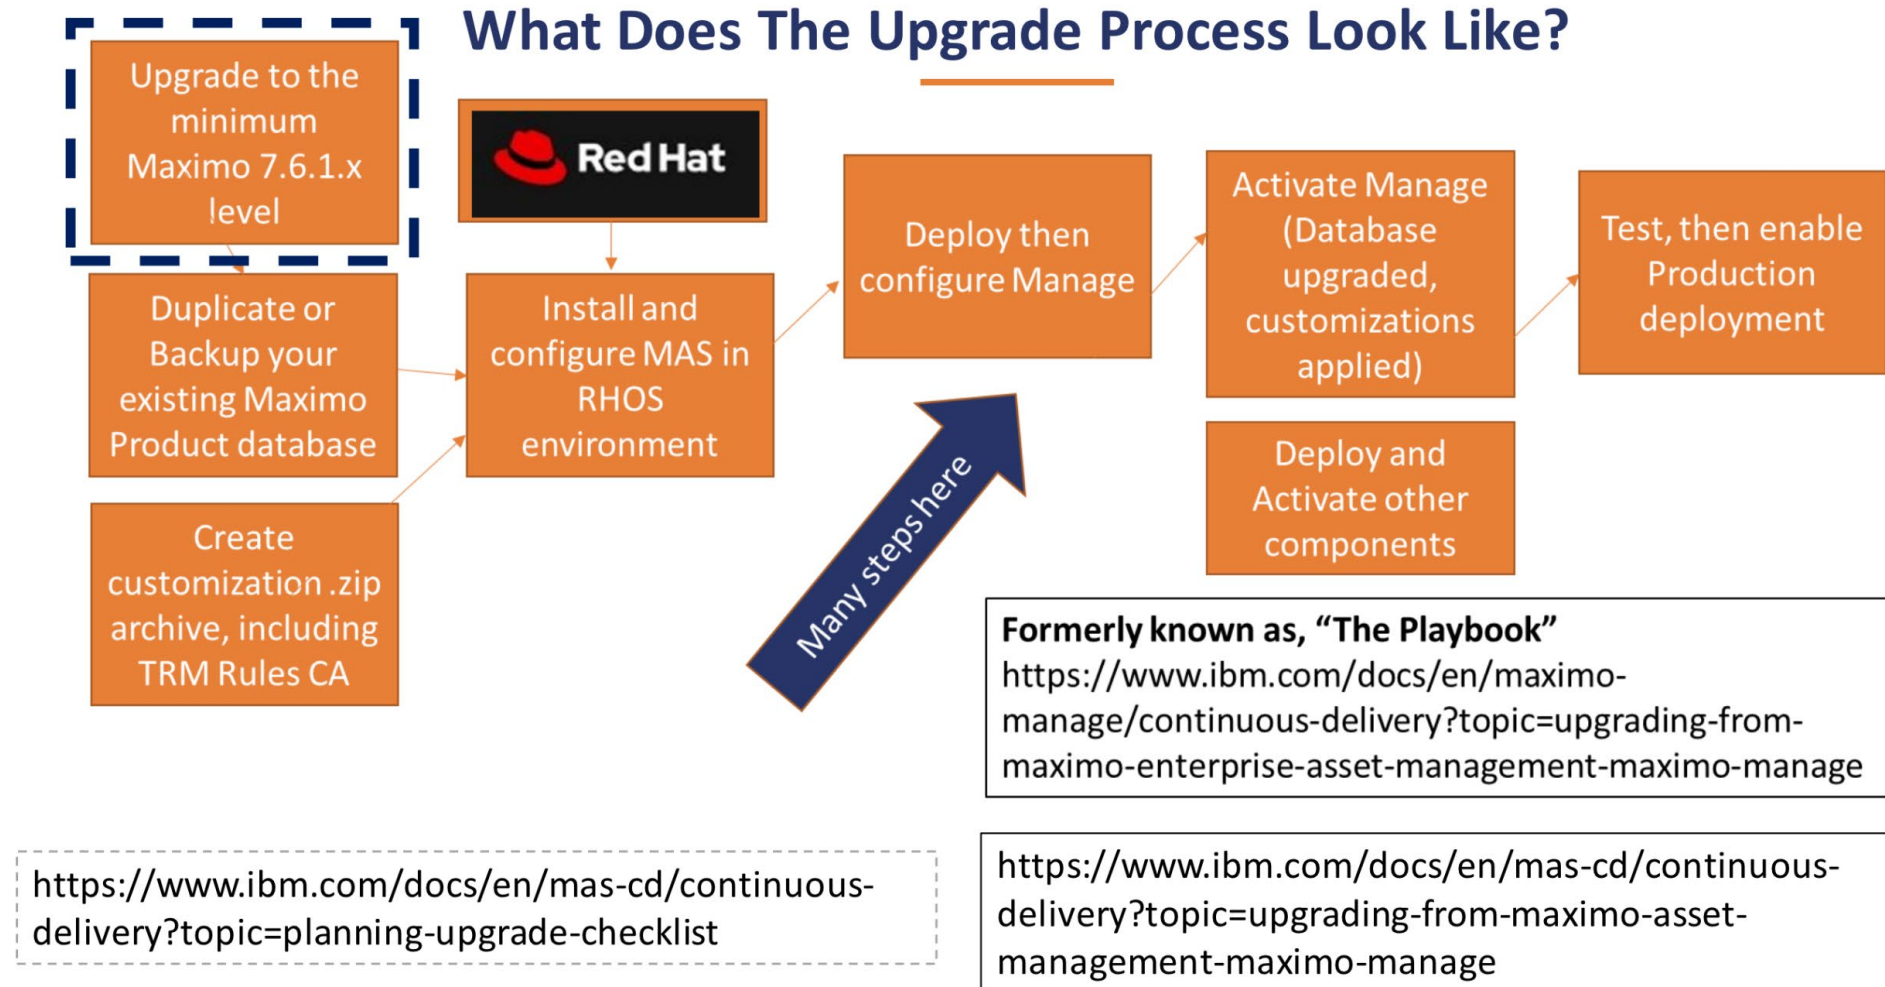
What Does The Upgrade Process Look Like?

Upgrade to the minimum Maximo 7.6.1.x level

Red Hat

Duplicate or Backup your existing Maximo Product database

Install and configure MAS in RHOS environment

Create customization .zip archive, including TRM Rules CA

Deploy then configure Manage

Activate Manage (Database upgraded, customizations applied)

Deploy and Activate other components

Test, then enable Production deployment

Many steps here

Formerly known as, "The Playbook"
https://www.ibm.com/docs/en/maximo-manage/continuous-delivery?topic=upgrading-from-maximo-enterprise-asset-management-maximo-manage

https://www.ibm.com/docs/en/mas-cd/continuous-delivery?topic=planning-upgrade-checklist

https://www.ibm.com/docs/en/mas-cd/continuous-delivery?topic=upgrading-from-maximo-asset-management-maximo-manage